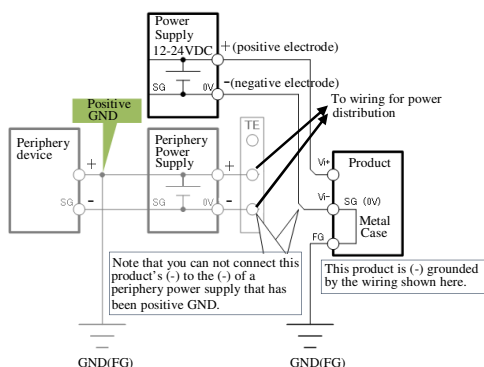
Power Supply 12-24VDC

+ (positive electrode)

SG

0V

- (negative electrode)

To wiring for power distribution

Positive GND

Periphery device

+

SG

-

Periphery Power Supply

+

SG

0V

-

TE

Vi+

Product

Vi-

SG (0V)

Metal Case

FG

Note that you can not connect this product's (-) to the (-) of a periphery power supply that has been positive GND.

This product is (-) grounded by the wiring shown here.

GND(FG)

GND(FG)